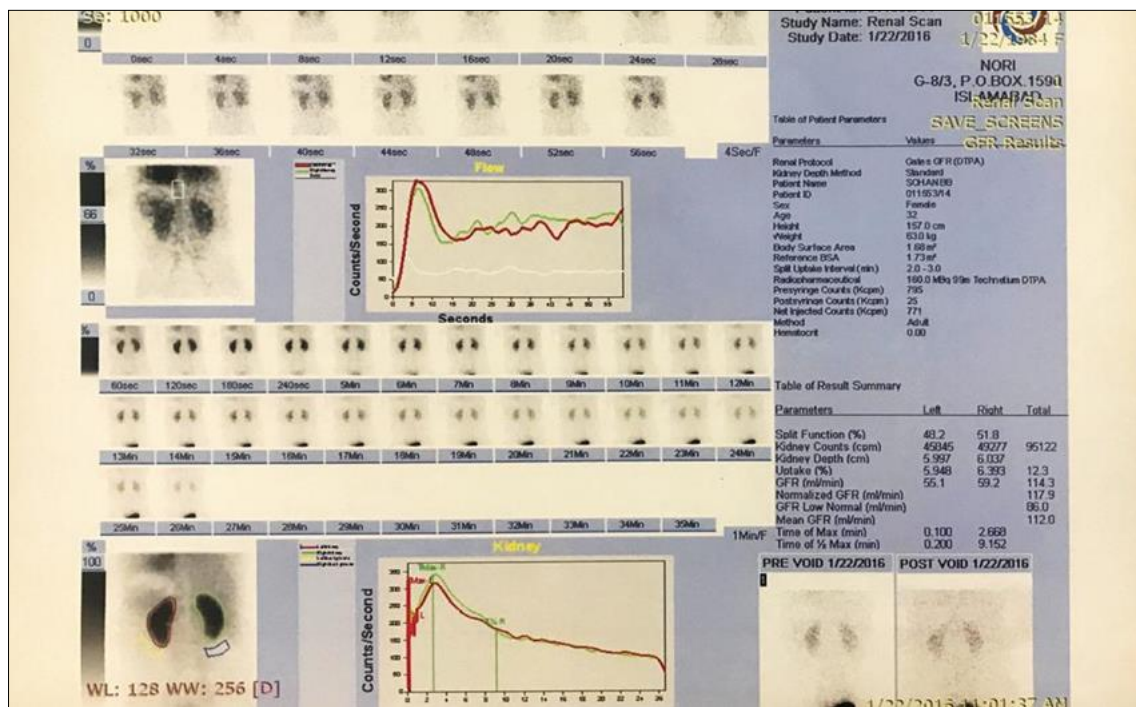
Se: 1000

0

0sec 4sec 8sec 12sec 16sec 20sec 24sec 28sec

32sec 36sec 40sec 44sec 48sec 52sec 56sec 4Sec/F

%

66

0

Flow

Counts/Second

Seconds

%

60sec 120sec 180sec 240sec 5Min 6Min 7Min 8Min 9Min 10Min 11Min 12Min

13Min 14Min 15Min 16Min 17Min 18Min 19Min 20Min 21Min 22Min 23Min 24Min

25Min 26Min 27Min 28Min 29Min 30Min 31Min 32Min 33Min 34Min 35Min 1Min/F

%

100

Kidney

Counts/Second

WL: 128 WW: 256 [D]

Study Name: Renal Scan
Study Date: 1/22/2016

011553/14
1/22/1984 F

NORI
G-8/3, P.O BOX.1590
ISLAMABAD
Renal Scan
SAVE_SCREENS
GFR Results

Table of Patient Parameters

| Parameters | Values |
|---|---|
| Renal Protocol | Gates GFR (DTPA) |
| Kidney Depth Method | Standard |
| Patient Name | SOHAN BB |
| Patient ID | 011553/14 |
| Sex | Female |
| Age | 32 |
| Height | 157.0 cm |
| Weight | 63.0 kg |
| Body Surface Area | 1.68 m² |
| Reference BSA | 1.73 m² |
| Split Uptake Interval (min) | 2.0 - 3.0 |
| Radiopharmaceutical | 160.0 MBq 99m Technetium DTPA |
| Presyringe Counts (Kcpm) | 795 |
| Postsyringe Counts (Kcpm) | 25 |
| Net Injected Counts (Kcpm) | 771 |
| Method | Adult |
| Hematocrit | 0.00 |

Table of Result Summary

| Parameters | Left | Right | Total |
|---|---|---|---|
| Split Function (%) | 48.2 | 51.8 | |
| Kidney Counts (ccm) | 45845 | 49277 | 95122 |
| Kidney Depth (cm) | 5.997 | 6.037 | |
| Uptake (%) | 5.948 | 6.393 | 12.3 |
| GFR (ml/min) | 55.1 | 59.2 | 114.3 |
| Normalized GFR (ml/min) | | | 117.9 |
| GFR Low Normal (ml/min) | | | 86.0 |
| Mean GFR (ml/min) | | | 112.0 |
| Time of Max (min) | 0.100 | 2.668 | |
| Time of ½ Max (min) | 0.200 | 9.152 | |

PRE VOID 1/22/2016 POST VOID 1/22/2016

1/22/2016 11:01:37 AM